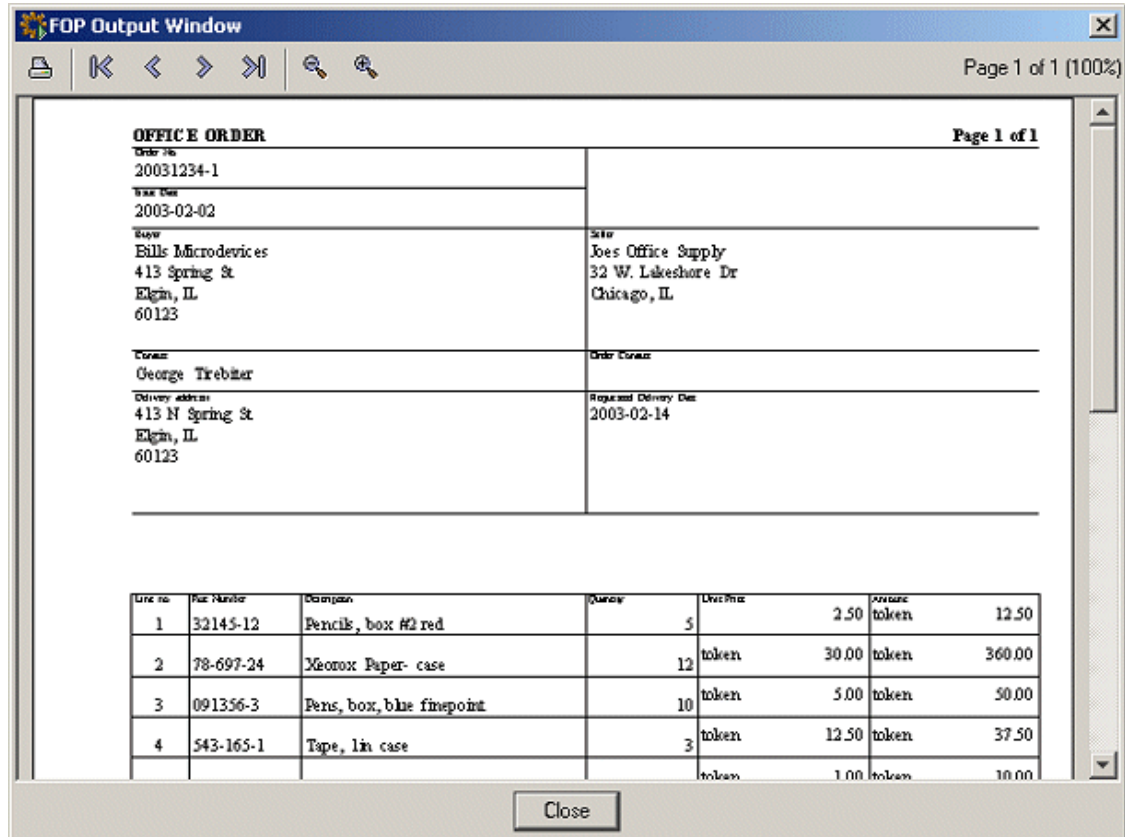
FOP Output Window

Page 1 of 1 (100%)

OFFICE ORDER

Page 1 of 1

Order No
20031234-1

Issue Date
2003-02-02

Buyer
Bills Microdevices
413 Spring St
Elgin, IL
60123

Seller
Joes Office Supply
32 W. Lakeshore Dr
Chicago, IL

Contact
George Tirebiter

Order Contact

Delivery address
413 N Spring St
Elgin, IL
60123

Requested Delivery Date
2003-02-14

| Line no | Part Number | Description | Quantity | Unit Price | Amount |
|---|---|---|---|---|---|
| 1 | 32145-12 | Pencils, box #2 red | 5 | 2.50 | token 12.50 |
| 2 | 78-697-24 | Xeorox Paper- case | 12 | token 30.00 | token 360.00 |
| 3 | 091356-3 | Pens, box, blue finepoint | 10 | token 5.00 | token 50.00 |
| 4 | 543-165-1 | Tape, 1in case | 3 | token 12.50 | token 37.50 |
| | | | | token 1.00 | token 10.00 |

Close